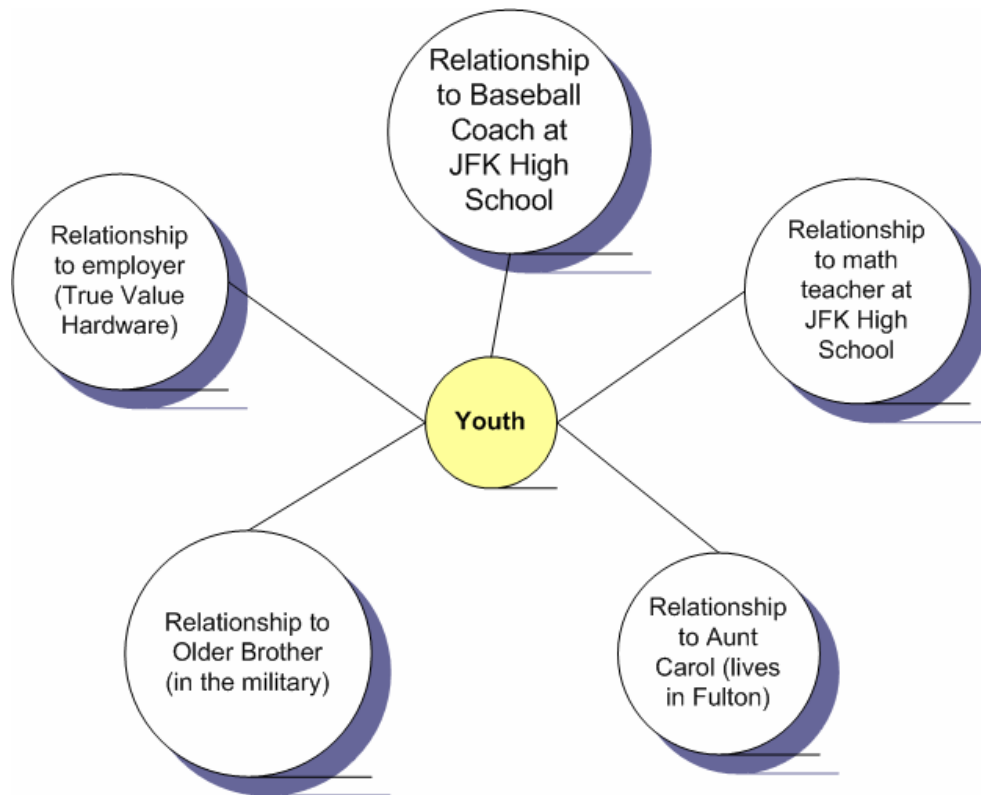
Relationship to Baseball Coach at JFK High School

Relationship to employer (True Value Hardware)

Relationship to math teacher at JFK High School

Youth

Relationship to Older Brother (in the military)

Relationship to Aunt Carol (lives in Fulton)